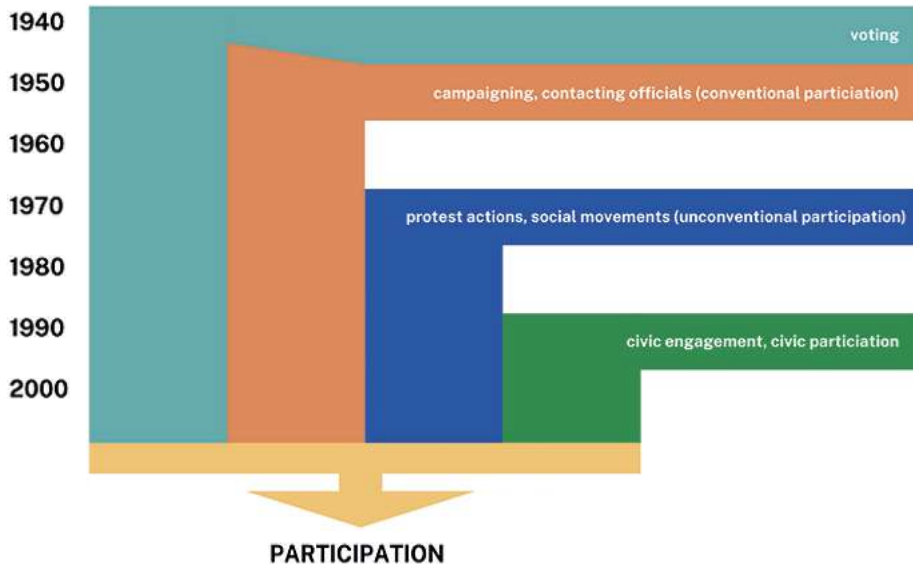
1940
1950
1960
1970
1980
1990
2000

voting

campaigning, contacting officials (conventional particiation)

protest actions, social movements (unconventional participation)

civic engagement, civic particiation

PARTICIPATION